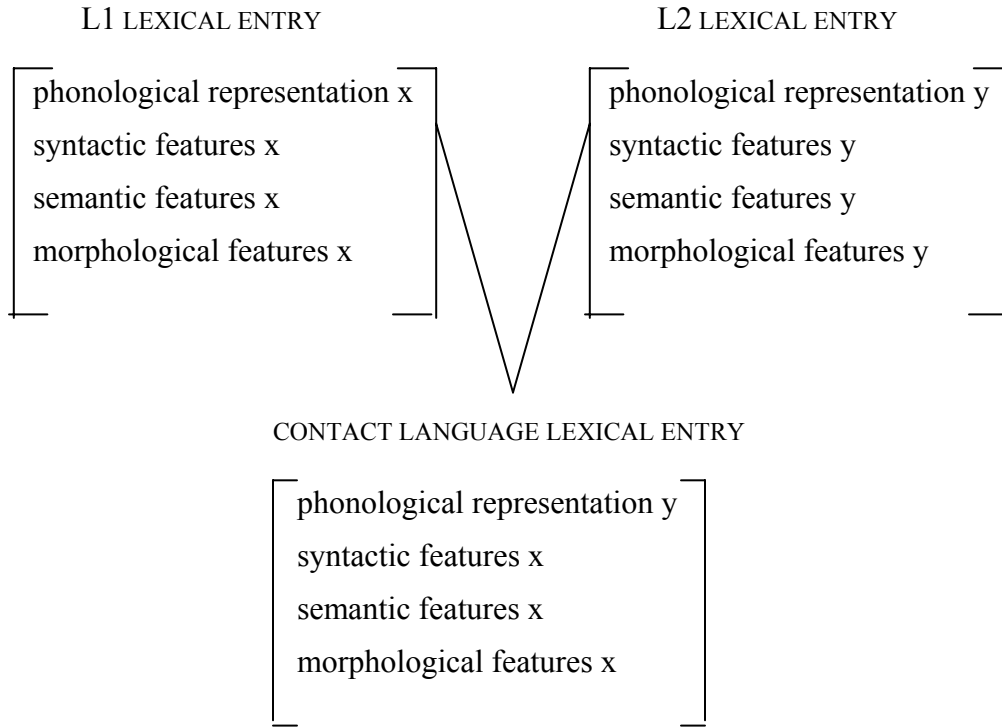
L1 LEXICAL ENTRY

phonological representation x
syntactic features x
semantic features x
morphological features x

L2 LEXICAL ENTRY

phonological representation y
syntactic features y
semantic features y
morphological features y

CONTACT LANGUAGE LEXICAL ENTRY

phonological representation y
syntactic features x
semantic features x
morphological features x